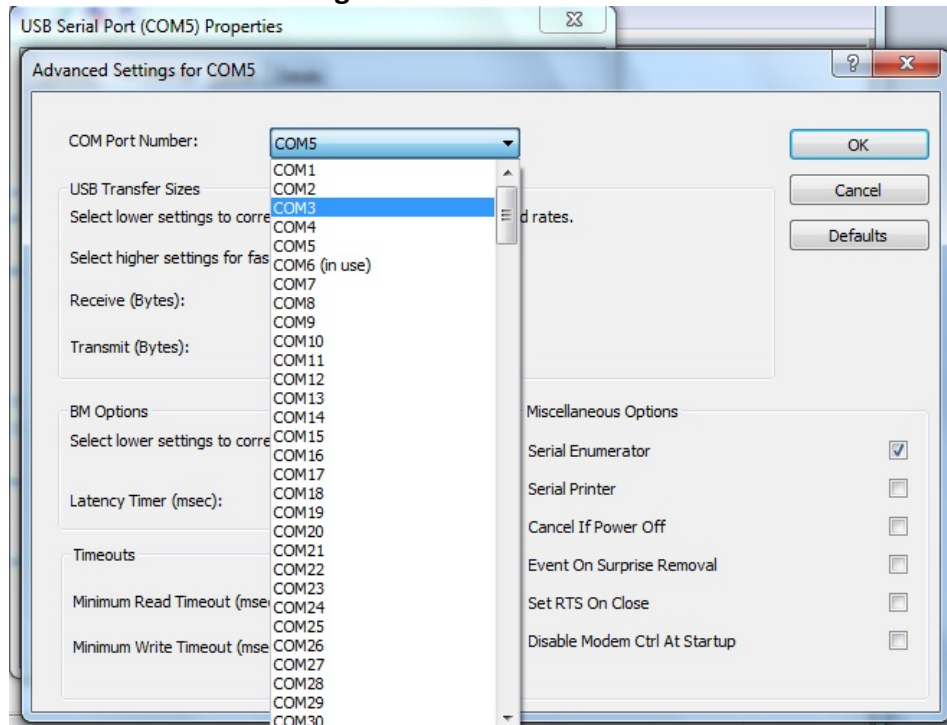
USB Serial Port (COM5) Properties

Advanced Settings for COM5

COM Port Number: COM5

OK

Cancel

Defaults

USB Transfer Sizes

Select lower settings to corre

d rates.

Select higher settings for fas

Receive (Bytes):

Transmit (Bytes):

BM Options

Select lower settings to corre

Latency Timer (msec):

Timeouts

Minimum Read Timeout (mse

Minimum Write Timeout (mse

COM1
COM2
COM3
COM4
COM5
COM6 (in use)
COM7
COM8
COM9
COM10
COM11
COM12
COM13
COM14
COM15
COM16
COM17
COM18
COM19
COM20
COM21
COM22
COM23
COM24
COM25
COM26
COM27
COM28
COM29
COM30

Miscellaneous Options

Serial Enumerator

Serial Printer

Cancel If Power Off

Event On Surprise Removal

Set RTS On Close

Disable Modem Ctrl At Startup